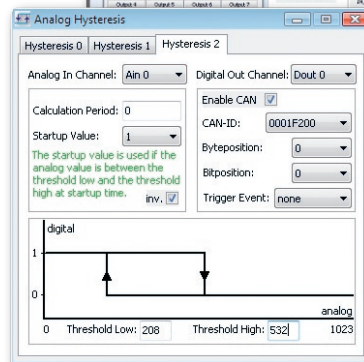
Output 4 Output 5 Output 6 Output 7

Analog Hysteresis

Hysteresis 0 | Hysteresis 1 | Hysteresis 2

Analog In Channel: Ain 0

Digital Out Channel: Dout 0

Calculation Period: 0

Startup Value: 1

The startup value is used if the analog value is between the threshold low and the threshold high at startup time.

inv.

Enable CAN

CAN-ID: 0001F200

Byteposition: 0

Bitposition: 0

Trigger Event: none

digital

1

0

analog

0 Threshold Low: 208 Threshold High: 532 1023